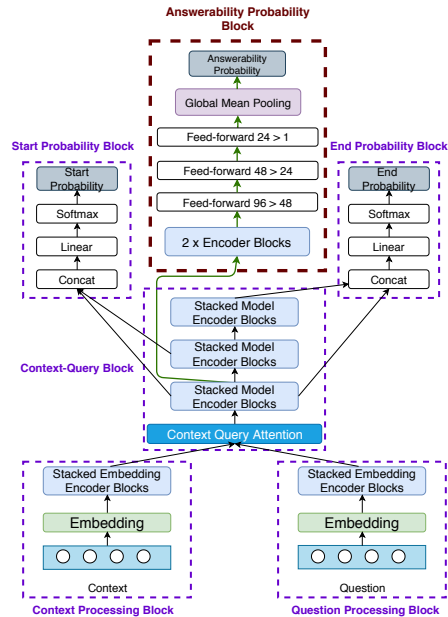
Answerability Probability Block

Answerability Probability

Global Mean Pooling

Feed-forward 24 > 1

Feed-forward 48 > 24

Feed-forward 96 > 48

2 x Encoder Blocks

Start Probability Block

Start Probability

Softmax

Linear

Concat

End Probability Block

End Probability

Softmax

Linear

Concat

Stacked Model Encoder Blocks

Stacked Model Encoder Blocks

Context-Query Block

Stacked Model Encoder Blocks

Context Query Attention

Stacked Embedding Encoder Blocks

Embedding

Context

Context Processing Block

Stacked Embedding Encoder Blocks

Embedding

Question

Question Processing Block